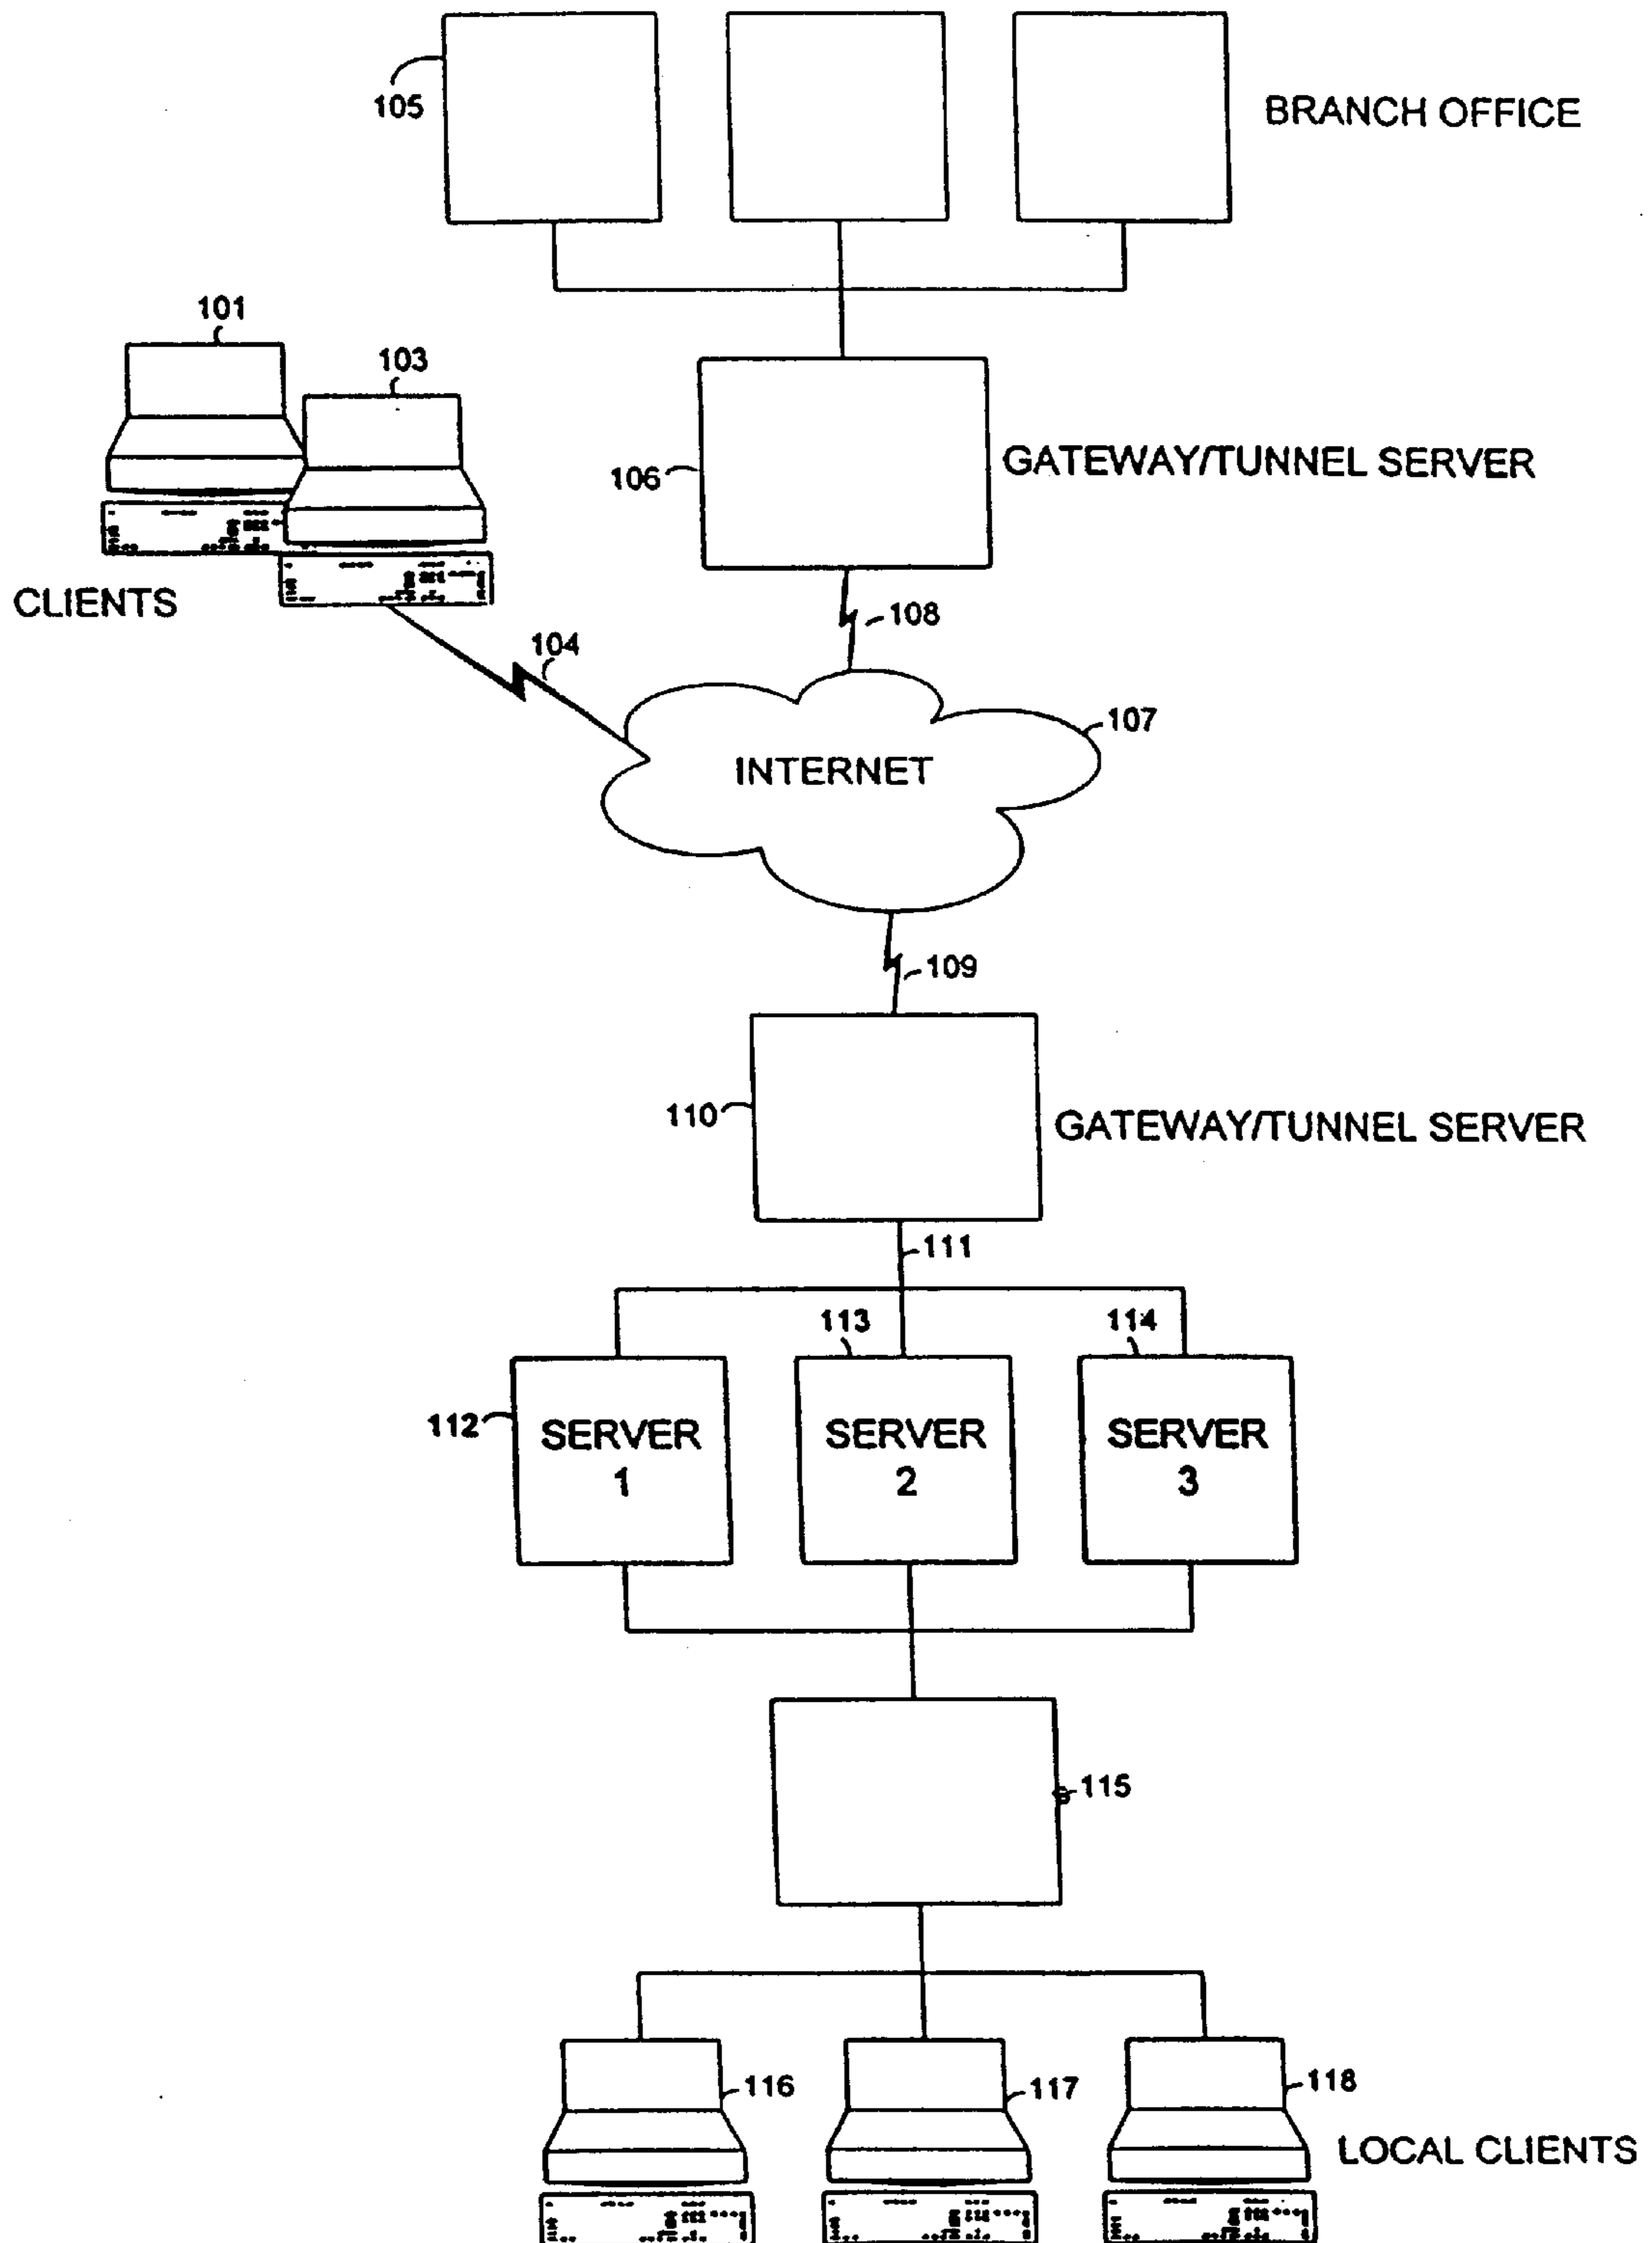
105

BRANCH OFFICE

101

103

106

GATEWAY/TUNNEL SERVER

CLIENTS

108

104

107

INTERNET

109

110

GATEWAY/TUNNEL SERVER

111

113

114

112

SERVER 1

SERVER 2

SERVER 3

115

116

117

118

LOCAL CLIENTS